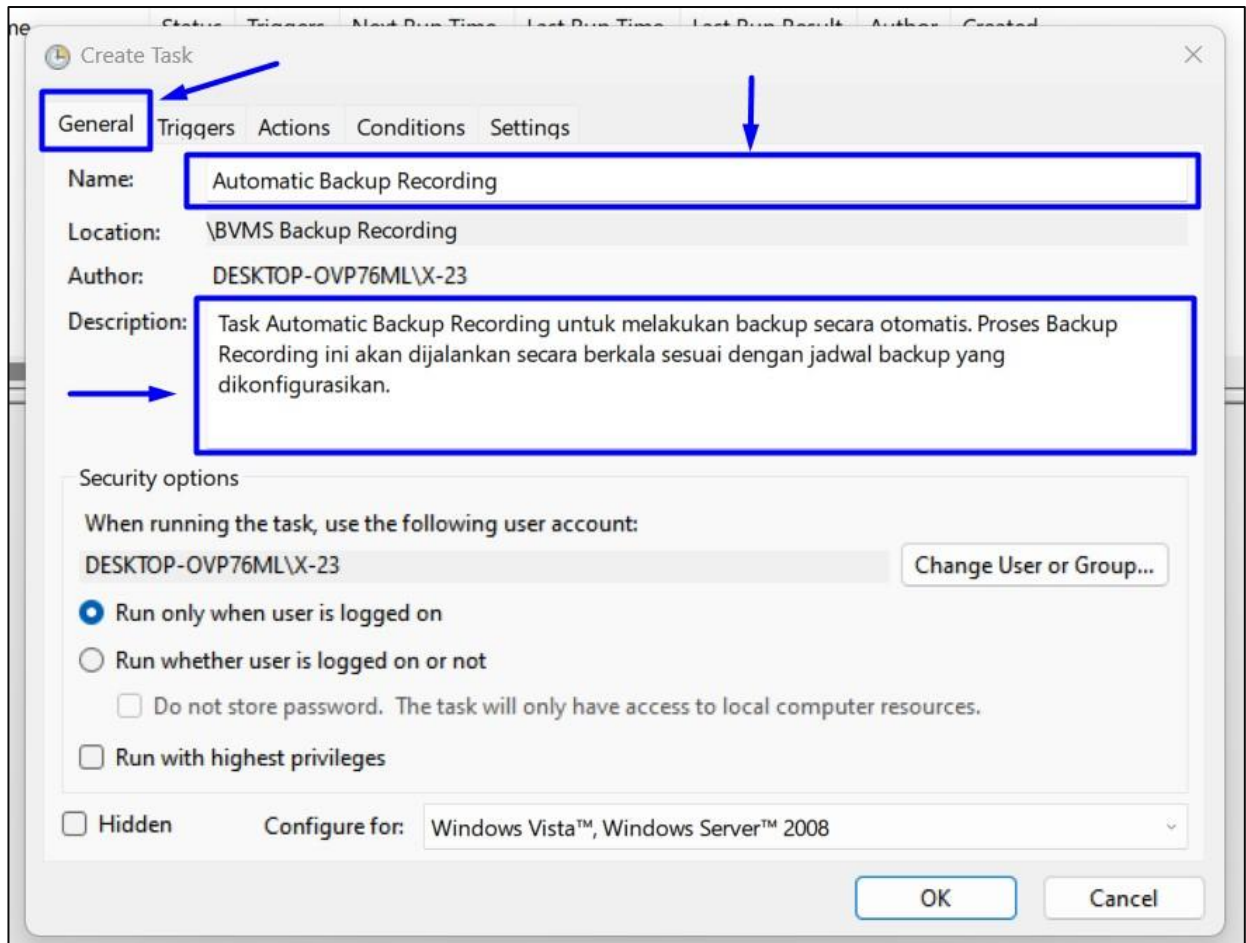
ne Status Triggers Next Run Time Last Run Time Last Run Result Author Created

Create Task ×

General Triggers Actions Conditions Settings

Name: Automatic Backup Recording

Location: \BVMS Backup Recording

Author: DESKTOP-OVP76ML\X-23

Description: Task Automatic Backup Recording untuk melakukan backup secara otomatis. Proses Backup Recording ini akan dijalankan secara berkala sesuai dengan jadwal backup yang dikonfigurasikan.

Security options

When running the task, use the following user account:

DESKTOP-OVP76ML\X-23 Change User or Group...

Run only when user is logged on

Run whether user is logged on or not

Do not store password. The task will only have access to local computer resources.

Run with highest privileges

Hidden Configure for: Windows Vista™, Windows Server™ 2008

OK Cancel